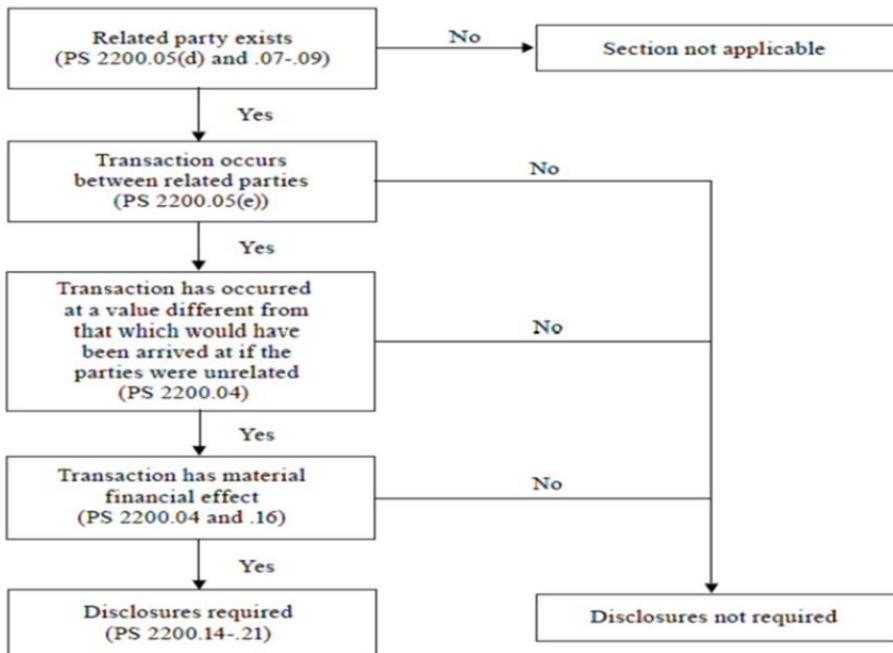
Related party exists
(PS 2200.05(d) and .07-.09)

No

Section not applicable

Yes

Transaction occurs between related parties
(PS 2200.05(e))

No

Yes

Transaction has occurred at a value different from that which would have been arrived at if the parties were unrelated
(PS 2200.04)

No

Yes

Transaction has material financial effect
(PS 2200.04 and .16)

No

Yes

Disclosures required
(PS 2200.14-.21)

Disclosures not required